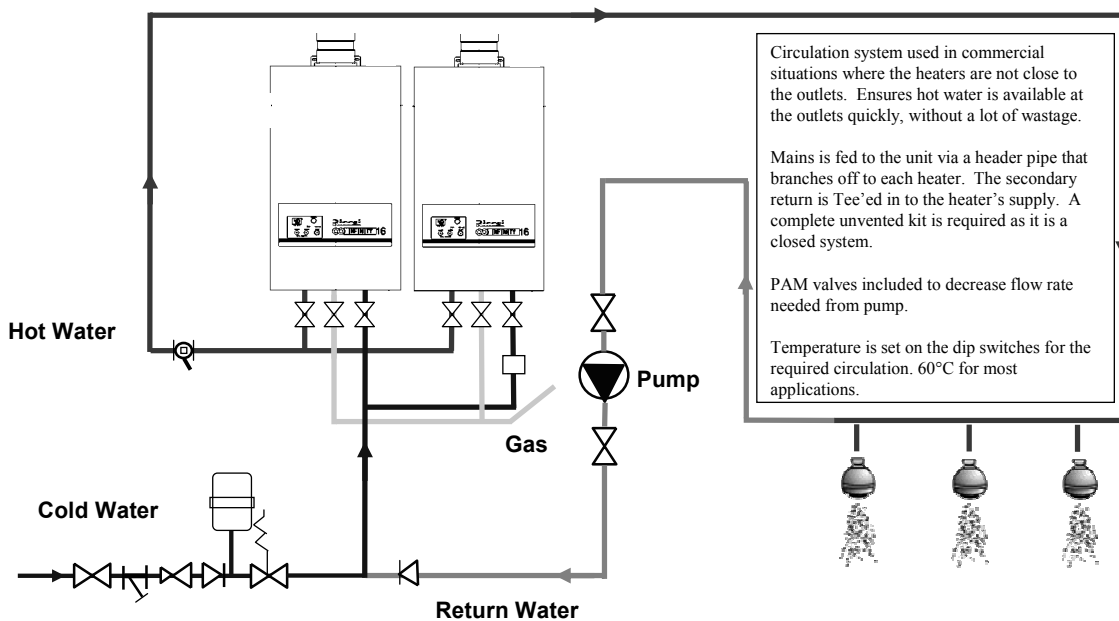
Circulation system used in commercial situations where the heaters are not close to the outlets. Ensures hot water is available at the outlets quickly, without a lot of wastage.

Mains is fed to the unit via a header pipe that branches off to each heater. The secondary return is Tee'ed in to the heater's supply. A complete unvented kit is required as it is a closed system.

PAM valves included to decrease flow rate needed from pump.

Temperature is set on the dip switches for the required circulation. 60°C for most applications.

Rinnai INFINITY 16

Rinnai INFINITY 16

Hot Water

Pump

Gas

Cold Water

Return Water